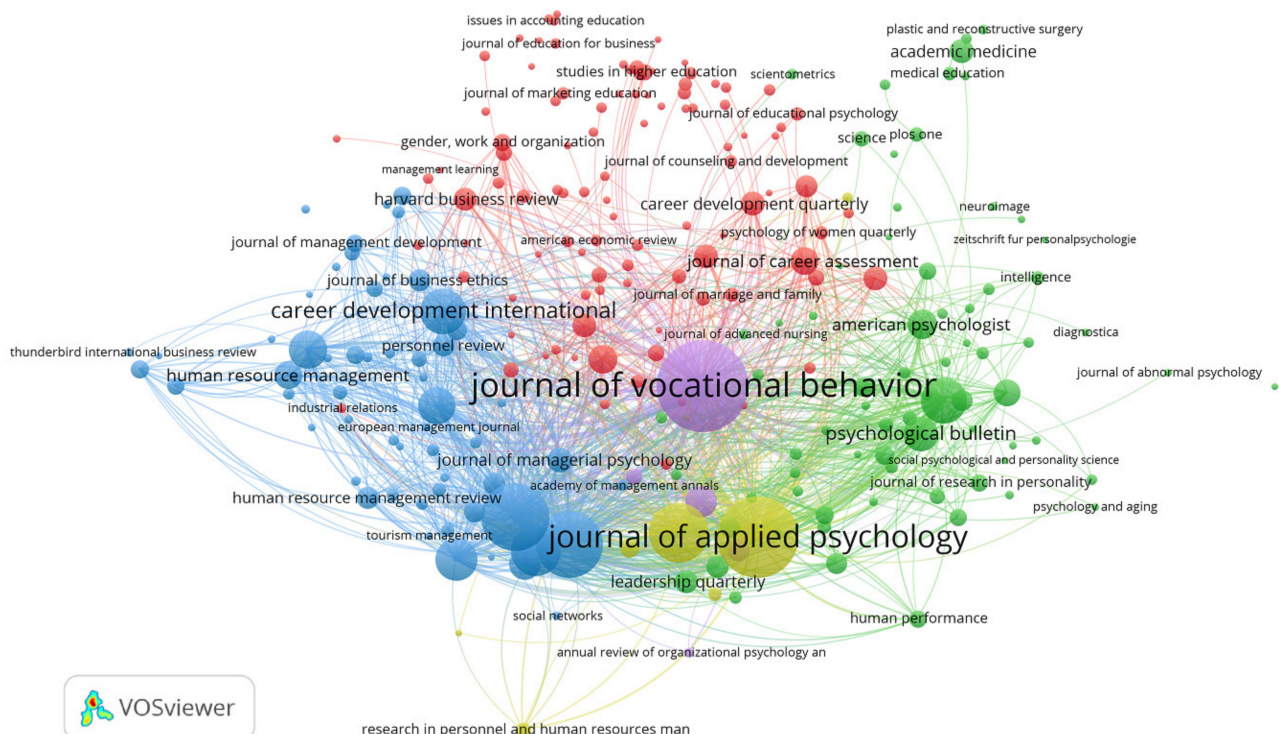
issues in accounting education
journal of education for business
plastic and reconstructive surgery
academic medicine
studies in higher education
scientometrics
medical education
journal of marketing education
journal of educational psychology
gender, work and organization
science
plos one
journal of counseling and development
management learning
harvard business review
career development quarterly
neuroimage
journal of management development
american economic review
psychology of women quarterly
zeitschrift fur personalpsychologie
journal of career assessment
journal of business ethics
intelligence
journal of marriage and family
career development international
american psychologist
journal of advanced nursing
diagnostica
thunderbird international business review
personnel review
human resource management
journal of vocational behavior
journal of abnormal psychology
industrial relations
european management journal
psychological bulletin
journal of managerial psychology
social psychological and personality science
academy of management annals
journal of research in personality
human resource management review
psychology and aging
tourism management
journal of applied psychology
leadership quarterly
social networks
human performance
annual review of organizational psychology an
VOSviewer
research in personnel and human resources man